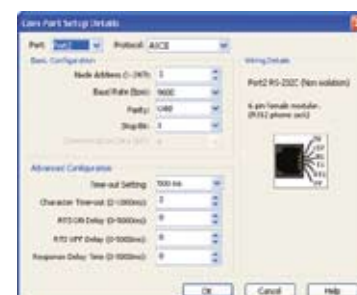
Com Port Setup Details

Port: Port2 Protocol: ASCII

Basic Configuration

Node Address (1-247): 1

Baud Rate (bps): 9600

Parity: odd

Stop Bit: 1

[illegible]

Wiring Details

Port2 RS-232C (Non-isolation)

6 pin female modular (RJ12 phone jack)

Advanced Configuration

Time-out Setting: 500 ms

Character Time-out (0-1000ms): 0

RTS ON Delay (0-5000ms): 0

RTS OFF Delay (0-5000ms): 0

Response Delay Time (0-5000ms): 0

OK Cancel Help